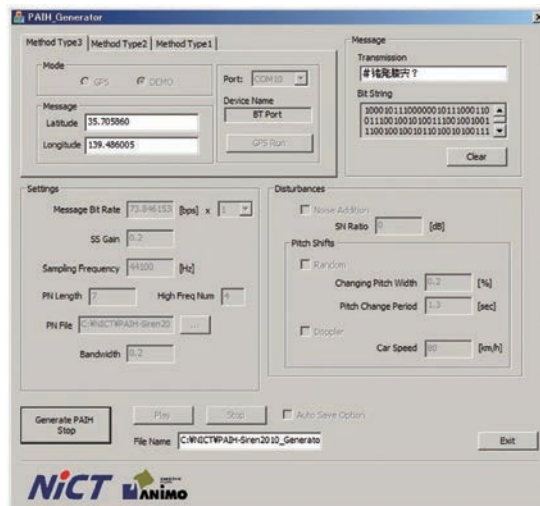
PAIH_Generator

Method Type3 | Method Type2 | Method Type1

Mode
GPS  DEMO

Port: COM10

Device Name
BT Port

Message
Latitude 35.705860
Longitude 139.486005

GPS Run

Message
Transmission
#祷麗駿宍?

Bit String
1000101110000001011100011​0
0111001001010011100100100​1
1100100100101101001010011​1

Clear

Settings
Message Bit Rate 73.846153 [bps] x 1
SS Gain 0.2
Sampling Frequency 44100 [Hz]
PN Length 7  High Freq Num 4
PN File C:¥NICT¥PAIH-Siren20 ...
Bandwidth 0.2

Disturbances
Noise Addition
SN Ratio 0 [dB]
Pitch Shifts
Random
Changing Pitch Width 0.2 [%]
Pitch Change Period 1.5 [sec]
Doppler
Car Speed 80 [km/h]

Generate PAIH
Stop

Play  Stop  Auto Save Option

File Name C:¥NICT¥PAIH-Siren2010_Generato

Exit

NiCT  ANIMO